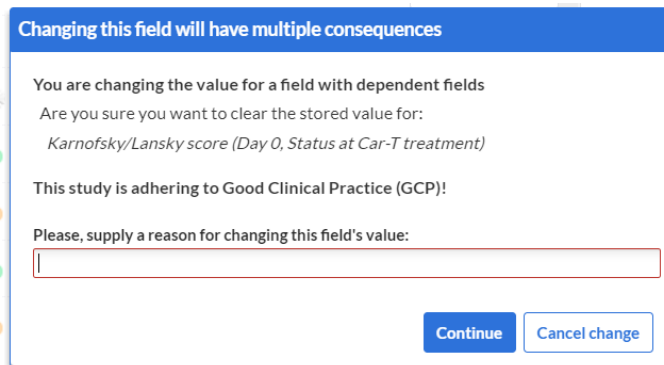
Changing this field will have multiple consequences

You are changing the value for a field with dependent fields

Are you sure you want to clear the stored value for:

Karnofsky/Lansky score (Day 0, Status at Car-T treatment)

This study is adhering to Good Clinical Practice (GCP)!

Please, supply a reason for changing this field's value:

Continue

Cancel change